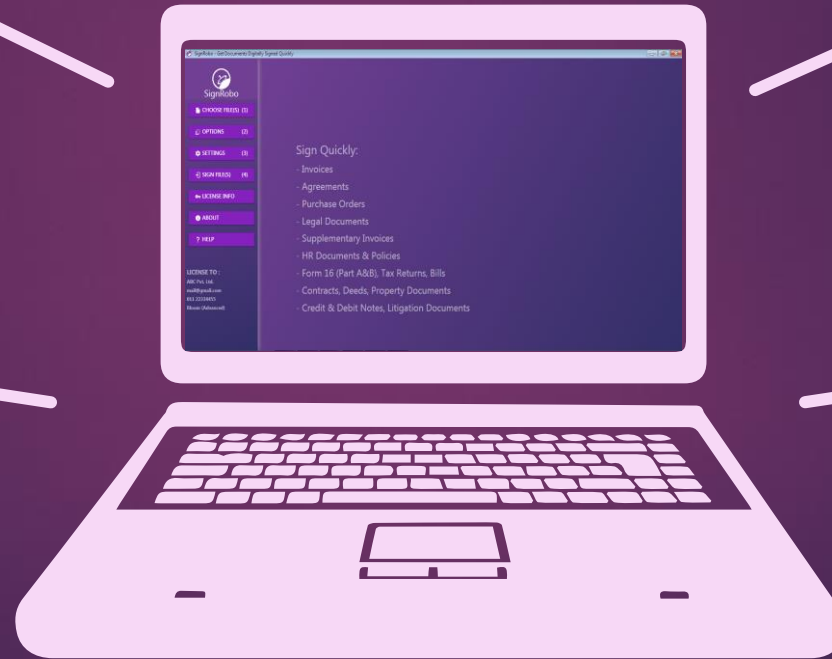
SignRobo - Get Documents Digitally Signed Quickly

SignRobo

CHOOSE FILE(S) (1)

OPTIONS (2)

SETTINGS (3)

SIGN FILE(S) (4)

LICENSE INFO

ABOUT

? HELP

LICENSE TO :
ABC Pvt. Ltd.
mail@gmail.com
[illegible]
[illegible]

Sign Quickly:
- Invoices
- Agreements
- Purchase Orders
- Legal Documents
- Supplementary Invoices
- HR Documents & Policies
- Form 16 (Part A&B), Tax Returns, Bills
- Contracts, Deeds, Property Documents
- Credit & Debit Notes, Litigation Documents